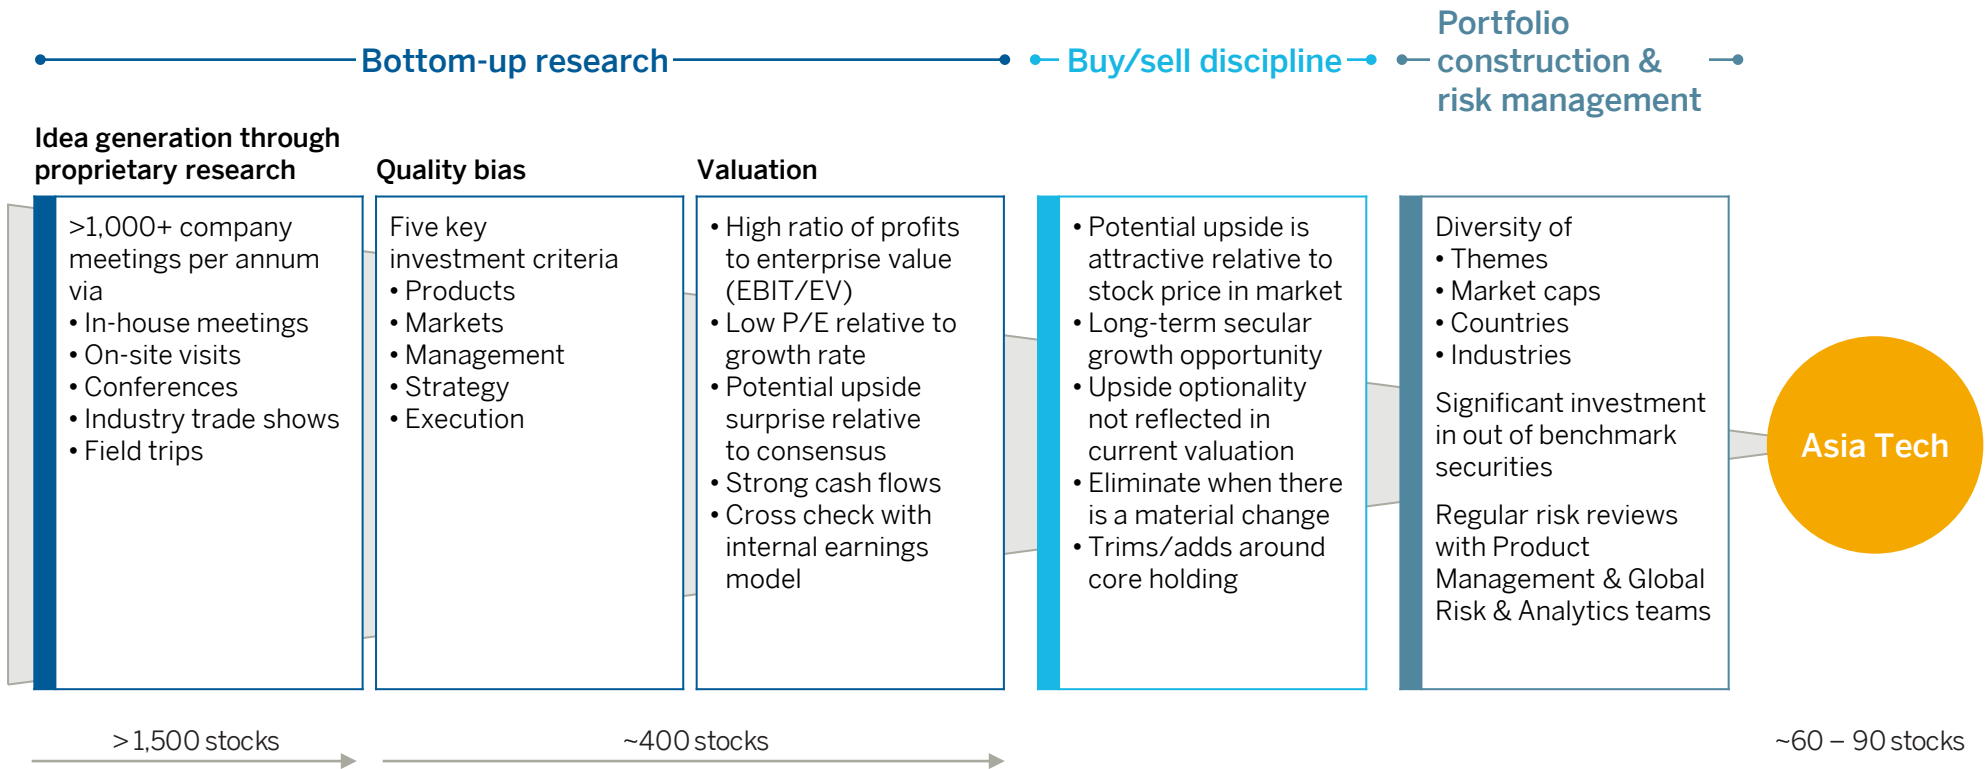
Bottom-up research

Buy/sell discipline

Portfolio construction & risk management

Idea generation through proprietary research

>1,000+ company meetings per annum via
• In-house meetings
• On-site visits
• Conferences
• Industry trade shows
• Field trips

Quality bias

Five key investment criteria
• Products
• Markets
• Management
• Strategy
• Execution

Valuation

• High ratio of profits to enterprise value (EBIT/EV)
• Low P/E relative to growth rate
• Potential upside surprise relative to consensus
• Strong cash flows
• Cross check with internal earnings model

• Potential upside is attractive relative to stock price in market
• Long-term secular growth opportunity
• Upside optionality not reflected in current valuation
• Eliminate when there is a material change
• Trims/adds around core holding

Diversity of
• Themes
• Market caps
• Countries
• Industries

Significant investment in out of benchmark securities

Regular risk reviews with Product Management & Global Risk & Analytics teams

Asia Tech

> 1,500 stocks

~400 stocks

~60 – 90 stocks